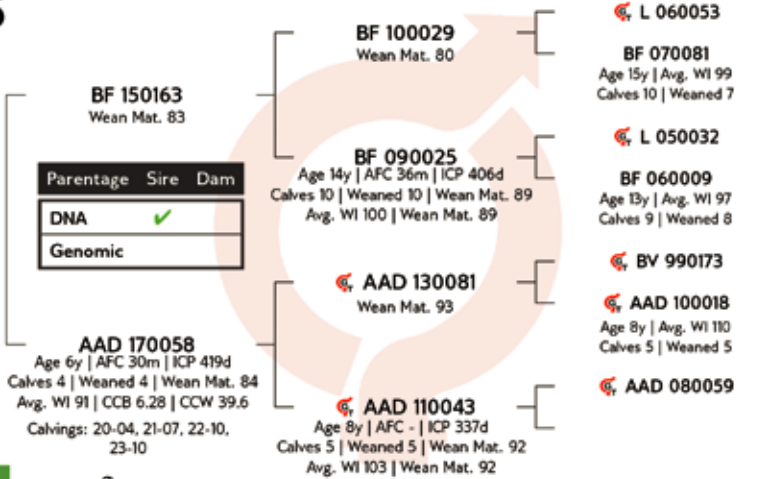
BF 150163
Wean Mat. 83

| Parentage | Sire | Dam |
|---|---|---|
| DNA | ✔ | |
| Genomic | | |

AAD 170058
Age 6y | AFC 30m | ICP 419d
Calves 4 | Weaned 4 | Wean Mat. 84
Avg. WI 91 | CCB 6.28 | CCW 39.6
Calvings: 20-04, 21-07, 22-10, 23-10

BF 100029
Wean Mat. 80

BF 090025
Age 14y | AFC 36m | ICP 406d
Calves 10 | Weaned 10 | Wean Mat. 89
Avg. WI 100 | Wean Mat. 89

AAD 130081
Wean Mat. 93

AAD 110043
Age 8y | AFC - | ICP 337d
Calves 5 | Weaned 5 | Wean Mat. 92
Avg. WI 103 | Wean Mat. 92

L 060053

BF 070081
Age 15y | Avg. WI 99
Calves 10 | Weaned 7

L 050032

BF 060009
Age 13y | Avg. WI 97
Calves 9 | Weaned 8

BV 990173

AAD 100018
Age 8y | Avg. WI 110
Calves 5 | Weaned 5

AAD 080059